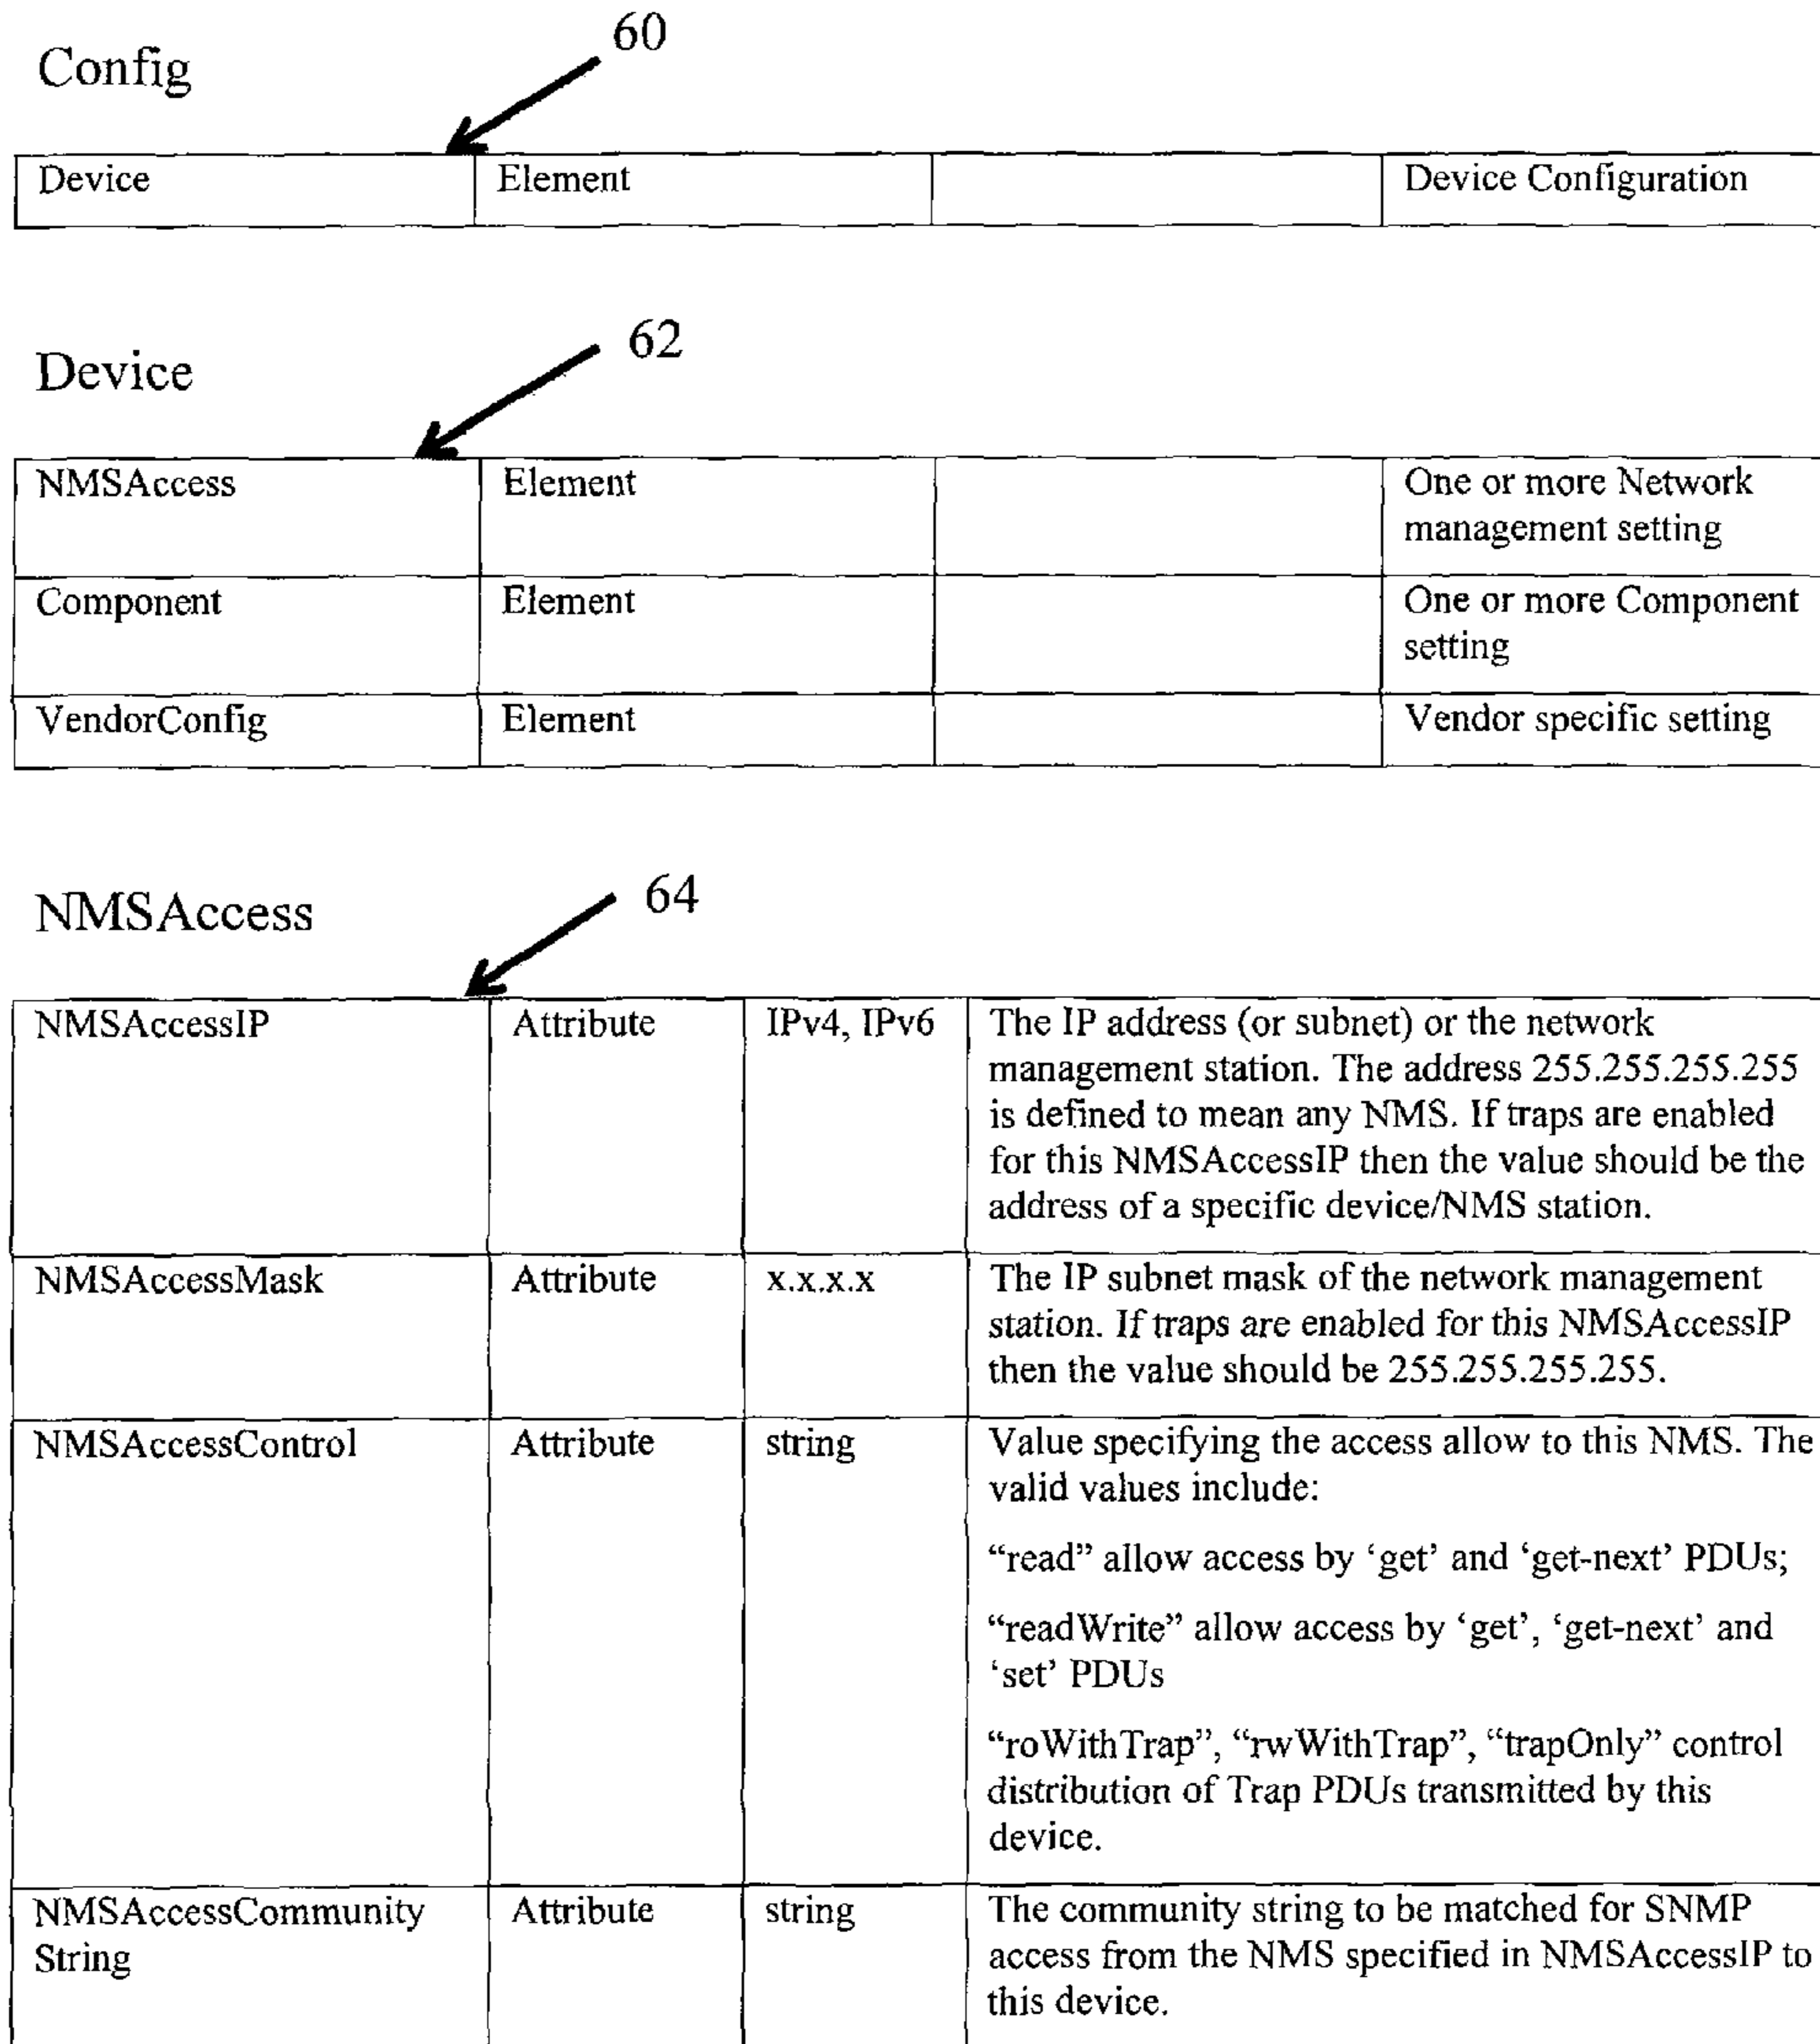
Config

60

| Device | Element | | Device Configuration |
|---|---|---|---|

Device

62

| NMSAccess | Element | | One or more Network management setting |
|---|---|---|---|
| Component | Element | | One or more Component setting |
| VendorConfig | Element | | Vendor specific setting |

NMSAccess

64

| NMSAccessIP | Attribute | IPv4, IPv6 | The IP address (or subnet) or the network management station. The address 255.255.255.255 is defined to mean any NMS. If traps are enabled for this NMSAccessIP then the value should be the address of a specific device/NMS station. |
|---|---|---|---|
| NMSAccessMask | Attribute | x.x.x.x | The IP subnet mask of the network management station. If traps are enabled for this NMSAccessIP then the value should be 255.255.255.255. |
| NMSAccessControl | Attribute | string | Value specifying the access allow to this NMS. The valid values include: “read” allow access by ‘get’ and ‘get-next’ PDUs; “readWrite” allow access by ‘get’, ‘get-next’ and ‘set’ PDUs “roWithTrap”, “rwWithTrap”, “trapOnly” control distribution of Trap PDUs transmitted by this device. |
| NMSAccessCommunity String | Attribute | string | The community string to be matched for SNMP access from the NMS specified in NMSAccessIP to this device. |